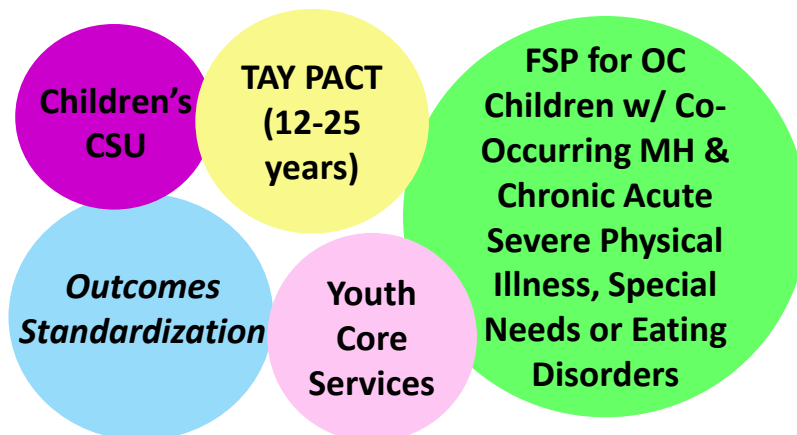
Children's CSU

TAY PACT (12-25 years)

FSP for OC Children w/ Co-Occurring MH & Chronic Acute Severe Physical Illness, Special Needs or Eating Disorders

Outcomes Standardization

Youth Core Services